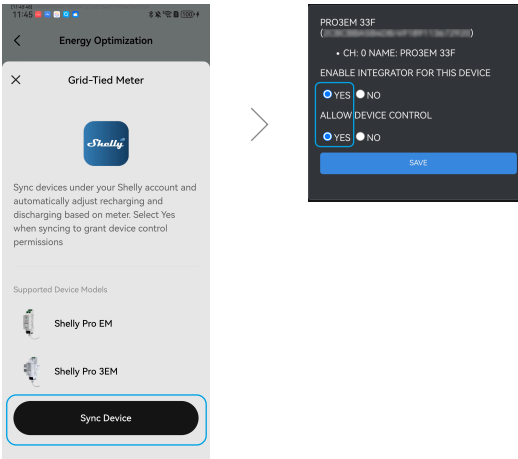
11:45

Energy Optimization

Grid-Tied Meter

Shelly

Sync devices under your Shelly account and automatically adjust recharging and discharging based on meter. Select Yes when syncing to grant device control permissions

Supported Device Models

Shelly Pro EM

Shelly Pro 3EM

Sync Device

PRO3EM 33F
([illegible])
• CH: 0 NAME: PRO3EM 33F
ENABLE INTEGRATOR FOR THIS DEVICE
YES NO
ALLOW DEVICE CONTROL
YES NO
SAVE